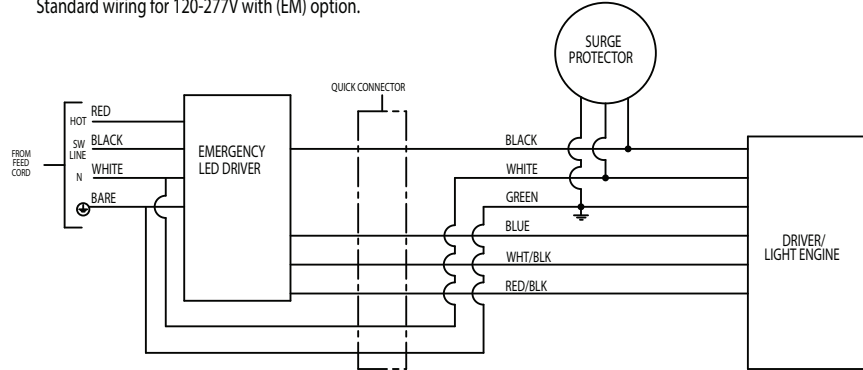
Standard wiring for 120-277V with (EM) option.

SURGE PROTECTOR

QUICK CONNECTOR

FROM FEED CORD

HOT
RED
SW LINE
BLACK
N
WHITE
BARE

EMERGENCY LED DRIVER

BLACK
WHITE
GREEN
BLUE
WHT/BLK
RED/BLK

DRIVER/ LIGHT ENGINE